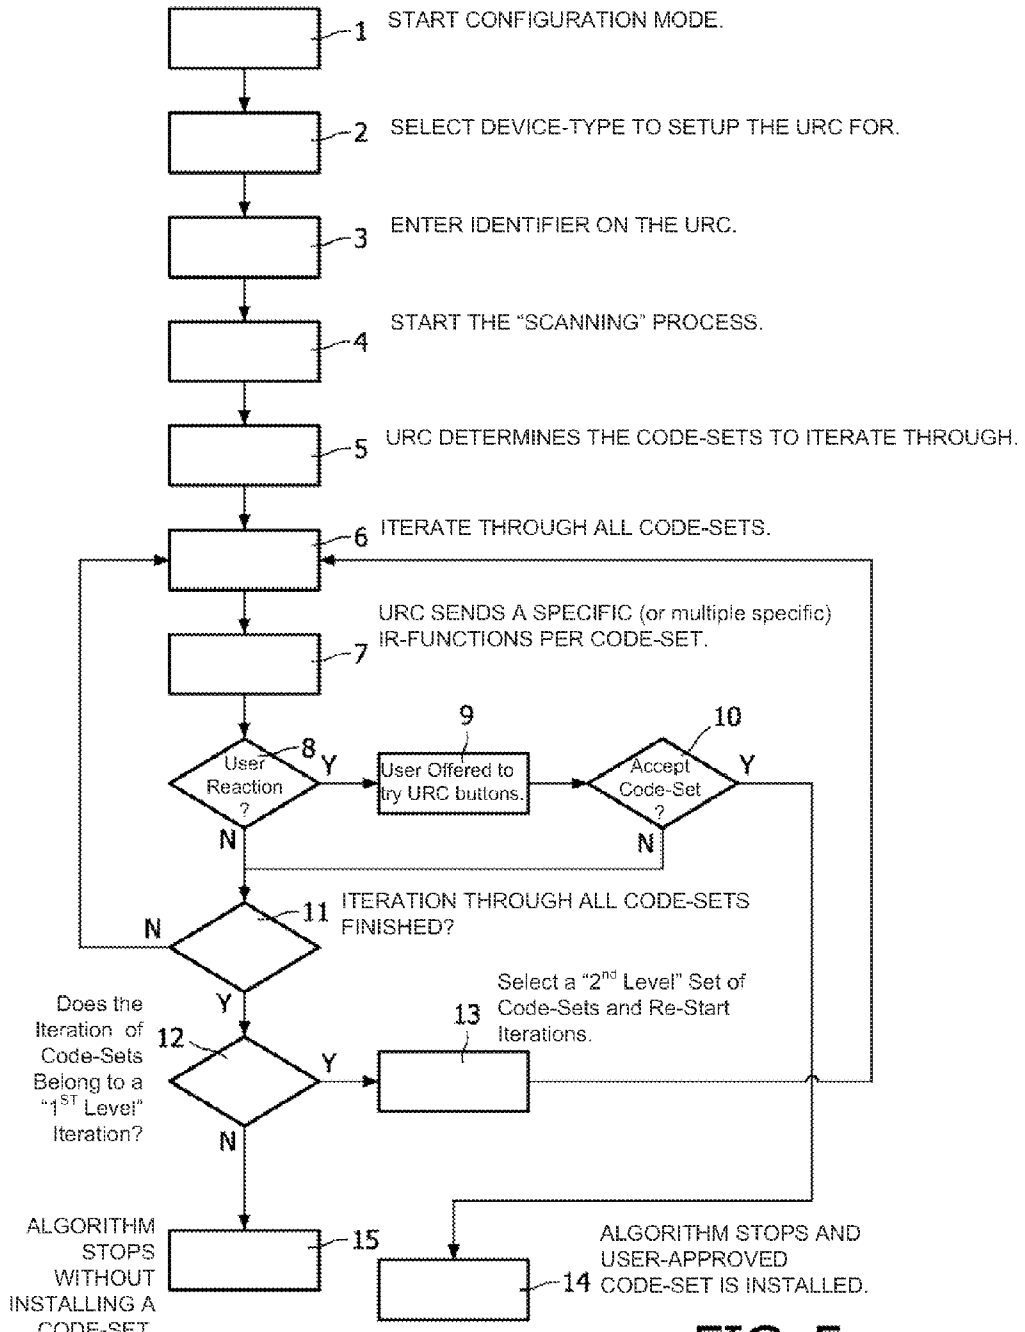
1 START CONFIGURATION MODE.

2 SELECT DEVICE-TYPE TO SETUP THE URC FOR.

3 ENTER IDENTIFIER ON THE URC.

4 START THE "SCANNING" PROCESS.

5 URC DETERMINES THE CODE-SETS TO ITERATE THROUGH.

6 ITERATE THROUGH ALL CODE-SETS.

7 URC SENDS A SPECIFIC (or multiple specific) IR-FUNCTIONS PER CODE-SET.

8 User Reaction ?
Y
N

9 User Offered to try URC buttons.

10 Accept Code-Set ?
Y
N

11 ITERATION THROUGH ALL CODE-SETS FINISHED?
N
Y

12 Does the Iteration of Code-Sets Belong to a "1$^{ST}$ Level" Iteration?
Y
N

13 Select a "2$^{nd}$ Level" Set of Code-Sets and Re-Start Iterations.

15 ALGORITHM STOPS WITHOUT INSTALLING A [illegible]

14 ALGORITHM STOPS AND USER-APPROVED CODE-SET IS INSTALLED.

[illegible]